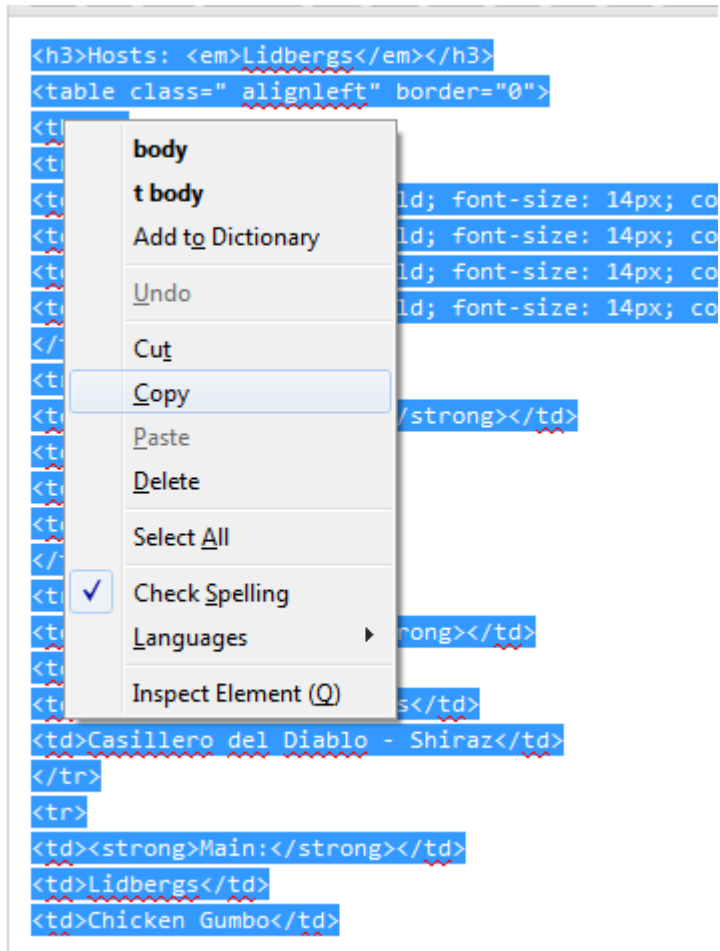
<h3>Hosts: <em>Lidbergs</em></h3>
<table class=" alignleft" border="0">
<t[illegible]
<t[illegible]
<t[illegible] ld; font-size: 14px; co
<t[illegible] ld; font-size: 14px; co
<t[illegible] ld; font-size: 14px; co
<t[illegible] ld; font-size: 14px; co
</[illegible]
<t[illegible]
<t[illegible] /strong></td>
<t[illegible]
<t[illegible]
<t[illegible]
</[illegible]
<t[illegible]
<t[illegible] rong></td>
<t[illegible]
<t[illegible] s</td>
<td>Casillero del Diablo - Shiraz</td>
</tr>
<tr>
<td><strong>Main:</strong></td>
<td>Lidbergs</td>
<td>Chicken Gumbo</td>

body
t body
Add to Dictionary
Undo
Cut
Copy
Paste
Delete
Select All
✓ Check Spelling
Languages
Inspect Element (Q)